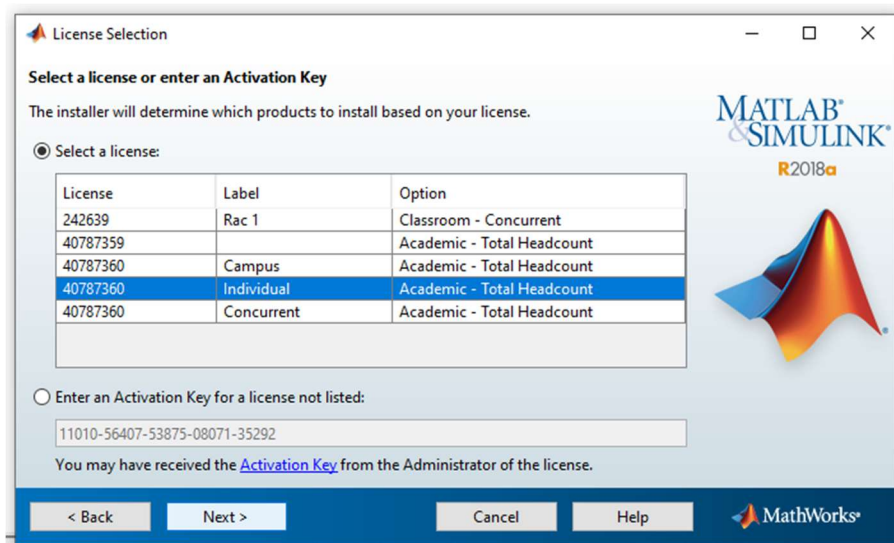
License Selection

Select a license or enter an Activation Key

The installer will determine which products to install based on your license.

MATLAB® & SIMULINK®
R2018a

Select a license:

| License | Label | Option |
|---|---|---|
| 242639 | Rac 1 | Classroom - Concurrent |
| 40787359 | | Academic - Total Headcount |
| 40787360 | Campus | Academic - Total Headcount |
| 40787360 | Individual | Academic - Total Headcount |
| 40787360 | Concurrent | Academic - Total Headcount |

Enter an Activation Key for a license not listed:

11010-56407-53875-08071-35292

You may have received the Activation Key from the Administrator of the license.

< Back
Next >
Cancel
Help
MathWorks®